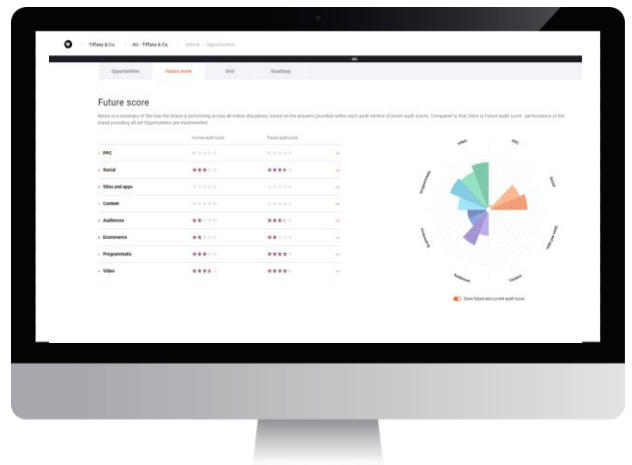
Tiffany & Co. | AU - Tiffany & Co. | Unlock | Opportunities

Opportunities | Future score | SEO | Roadmap

Future score

Below is a summary of the how the brand is performing across all online disciplines, based on the answers provided within each audit section (Current audit score). Compared to that, there is Future audit score - performance of the brand providing all set Opportunities are implemented.

| | Current audit score | Future audit score |
|---|---|---|
| PPC | ☆☆☆☆☆ | ☆☆☆☆☆ |
| Social | ★★★☆☆ | ★★★★☆ |
| Sites and apps | ☆☆☆☆☆ | ☆☆☆☆☆ |
| Content | ☆☆☆☆☆ | ☆☆☆☆☆ |
| Audiences | ★★☆☆☆ | ★★★☆☆ |
| Ecommerce | ★★☆☆☆ | ★★☆☆☆ |
| Programmatic | ★★★☆☆ | ★★★★☆ |
| Video | ★★★★☆ | ★★★★☆ |

Video
PPC
Social
Sites and apps
Content
Audiences
Ecommerce
Programmatic

Show future and current audit score